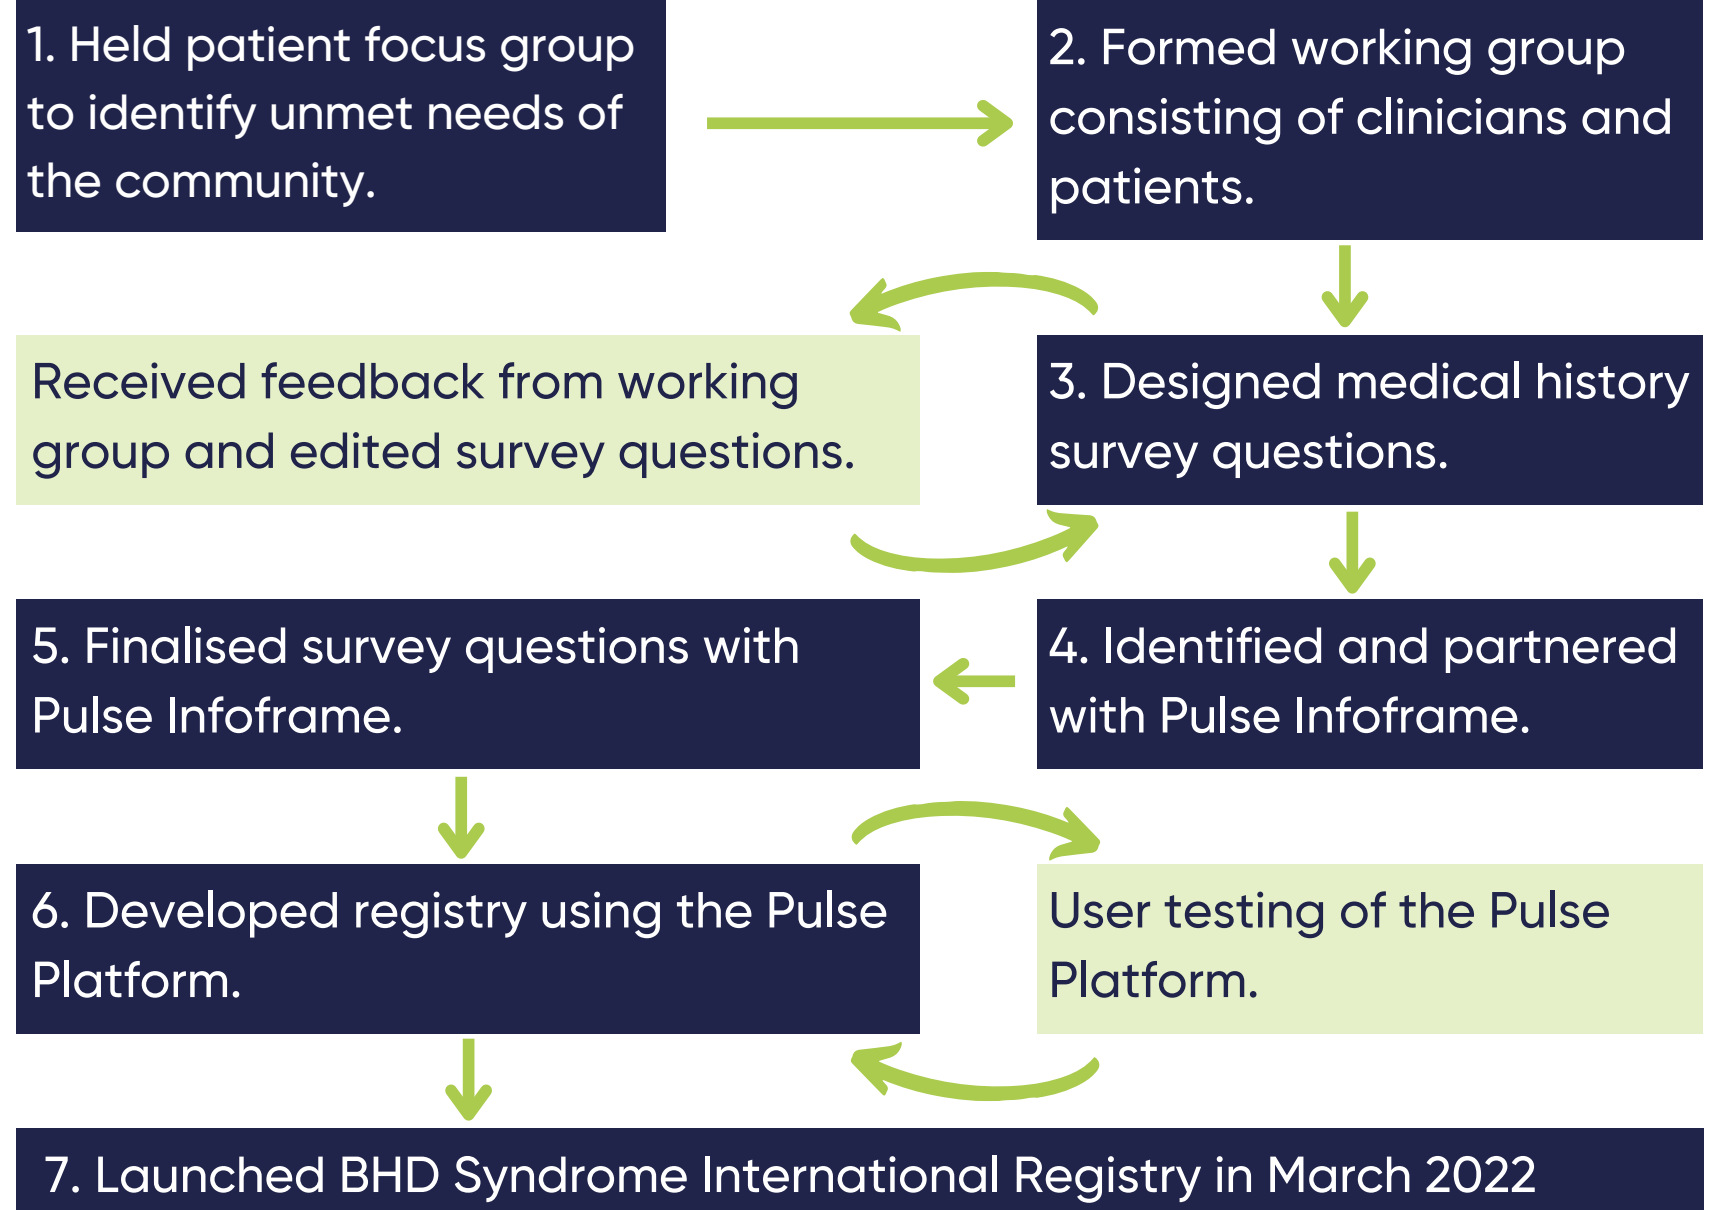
1. Held patient focus group to identify unmet needs of the community.

2. Formed working group consisting of clinicians and patients.

Received feedback from working group and edited survey questions.

3. Designed medical history survey questions.

5. Finalised survey questions with Pulse Infoframe.

4. Identified and partnered with Pulse Infoframe.

6. Developed registry using the Pulse Platform.

User testing of the Pulse Platform.

7. Launched BHD Syndrome International Registry in March 2022